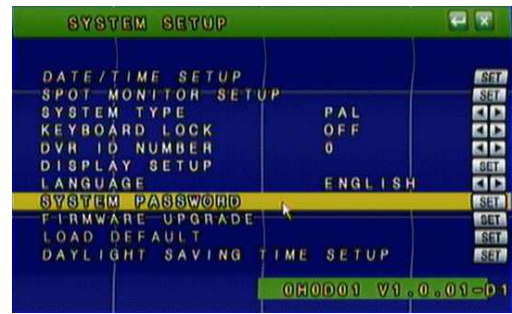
SYSTEM SETUP

DATE/TIME SETUP SET
SPOT MONITOR SETUP SET
SYSTEM TYPE PAL
KEYBOARD LOCK OFF
DVR ID NUMBER 0
DISPLAY SETUP SET
LANGUAGE ENGLISH
SYSTEM PASSWORD SET
FIRMWARE UPGRADE SET
LOAD DEFAULT SET
DAYLIGHT SAVING TIME SETUP SET

0H0D01 V1.0.01-D1